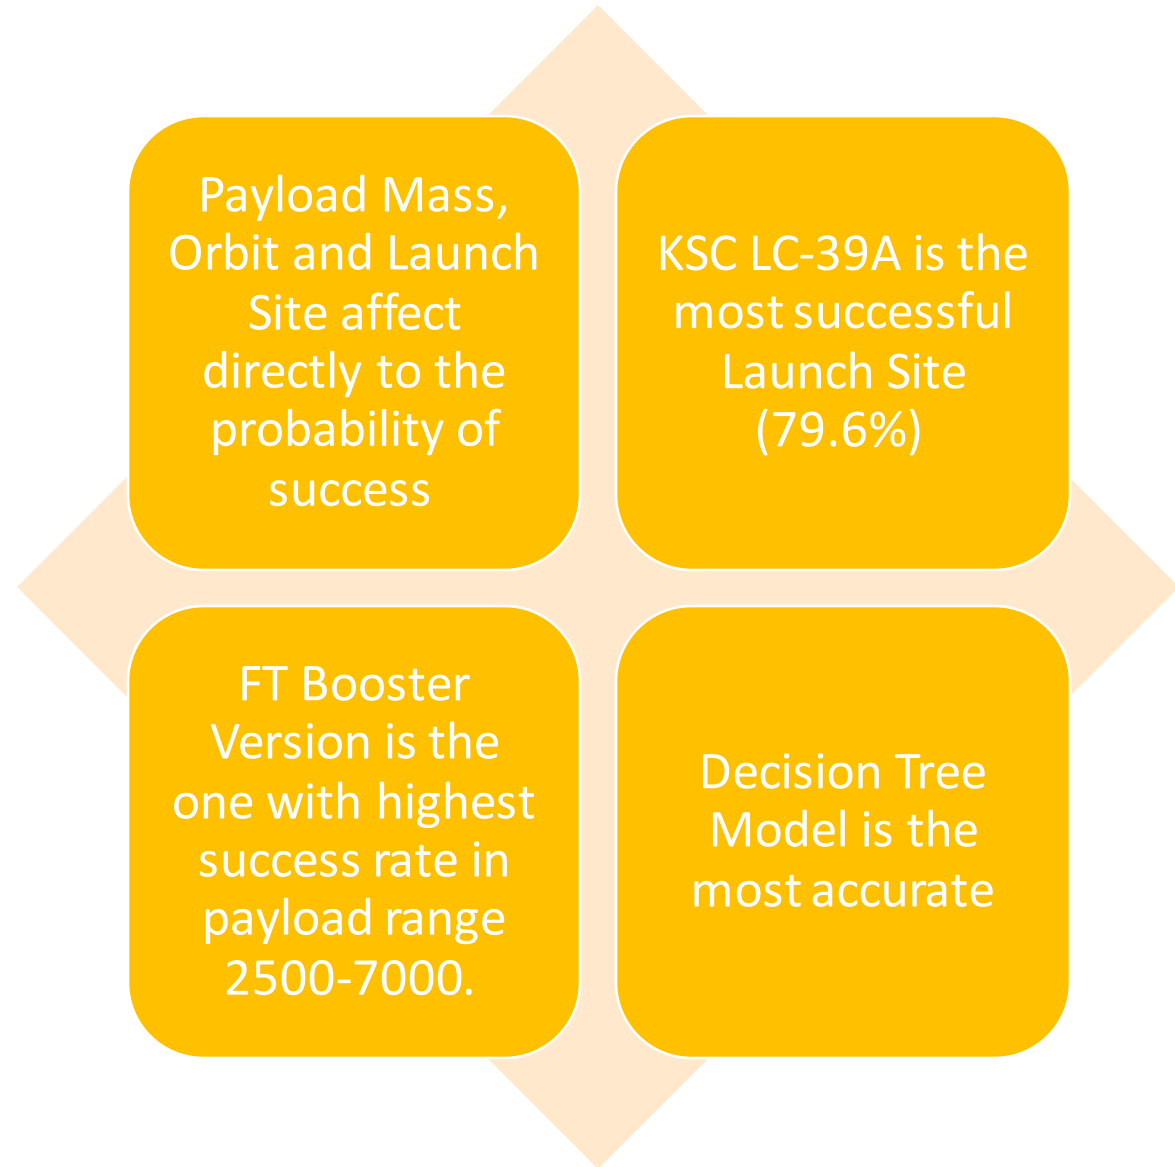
Payload Mass, Orbit and Launch Site affect directly to the probability of success

KSC LC-39A is the most successful Launch Site (79.6%)

FT Booster Version is the one with highest success rate in payload range 2500-7000.

Decision Tree Model is the most accurate